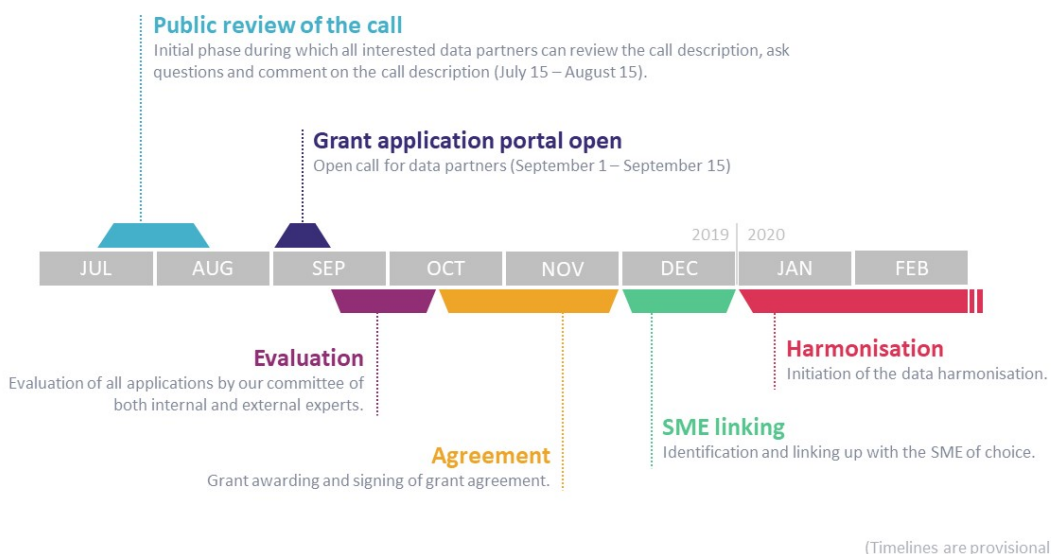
Public review of the call
Initial phase during which all interested data partners can review the call description, ask questions and comment on the call description (July 15 – August 15).

Grant application portal open
Open call for data partners (September 1 – September 15)

2019 | 2020

JUL AUG SEP OCT NOV DEC JAN FEB

Evaluation
Evaluation of all applications by our committee of both internal and external experts.

Harmonisation
Initiation of the data harmonisation.

SME linking
Identification and linking up with the SME of choice.

Agreement
Grant awarding and signing of grant agreement.

(Timelines are provisional